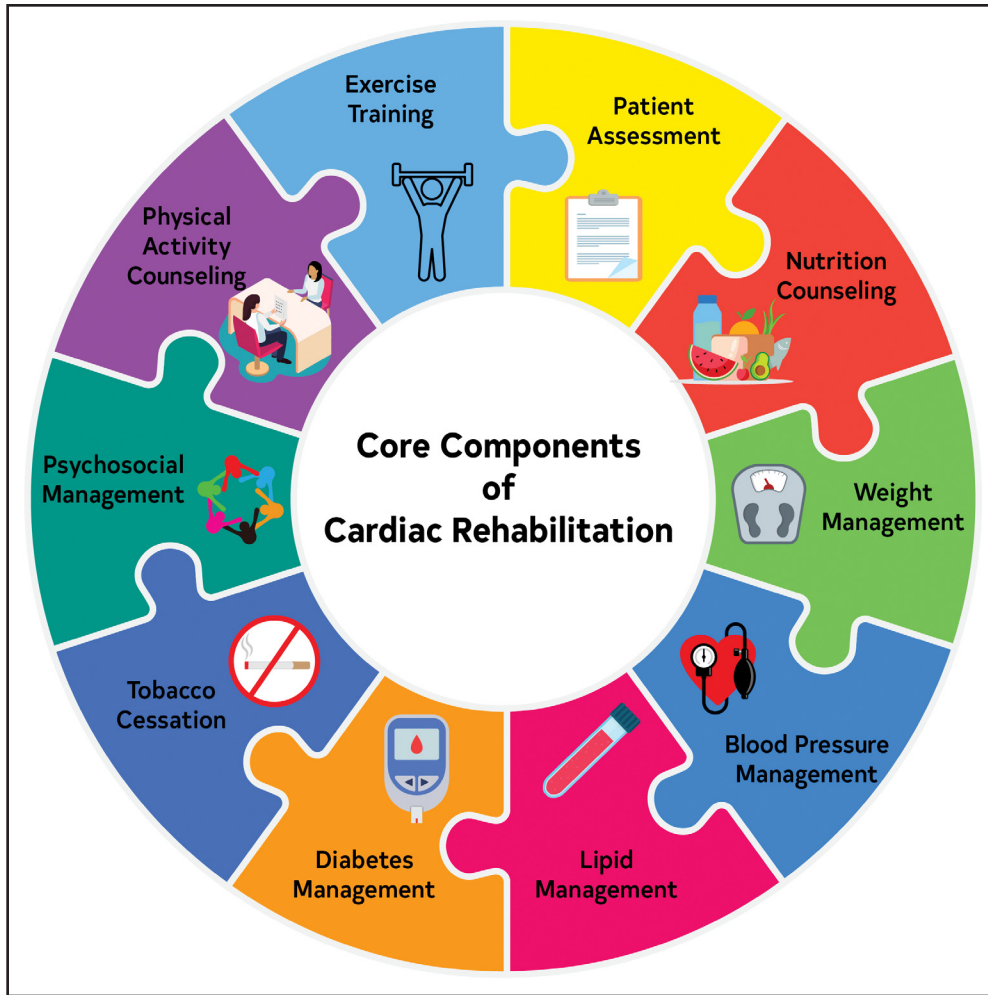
Core Components of Cardiac Rehabilitation

Exercise Training

Patient Assessment

Nutrition Counseling

Weight Management

Blood Pressure Management

Lipid Management

Diabetes Management

Tobacco Cessation

Psychosocial Management

Physical Activity Counseling